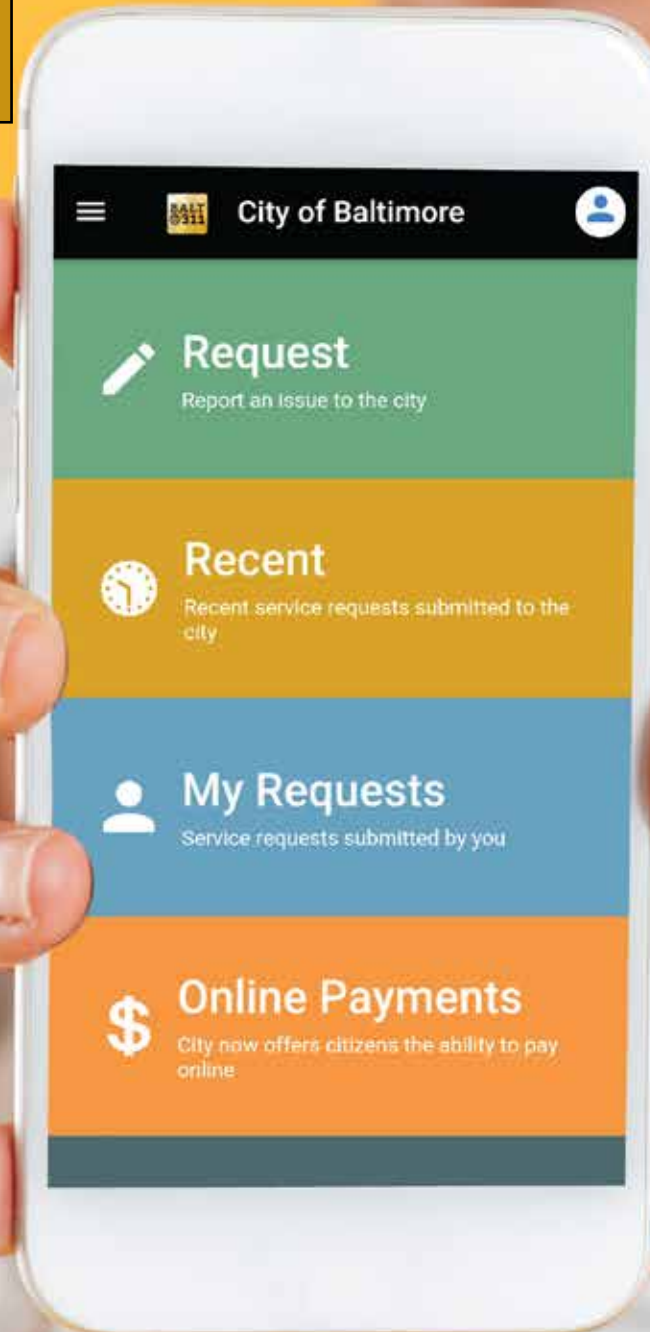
BALT 311

City of Baltimore

Request
Report an issue to the city

Recent
Recent service requests submitted to the city

My Requests
Service requests submitted by you

Online Payments
City now offers citizens the ability to pay online